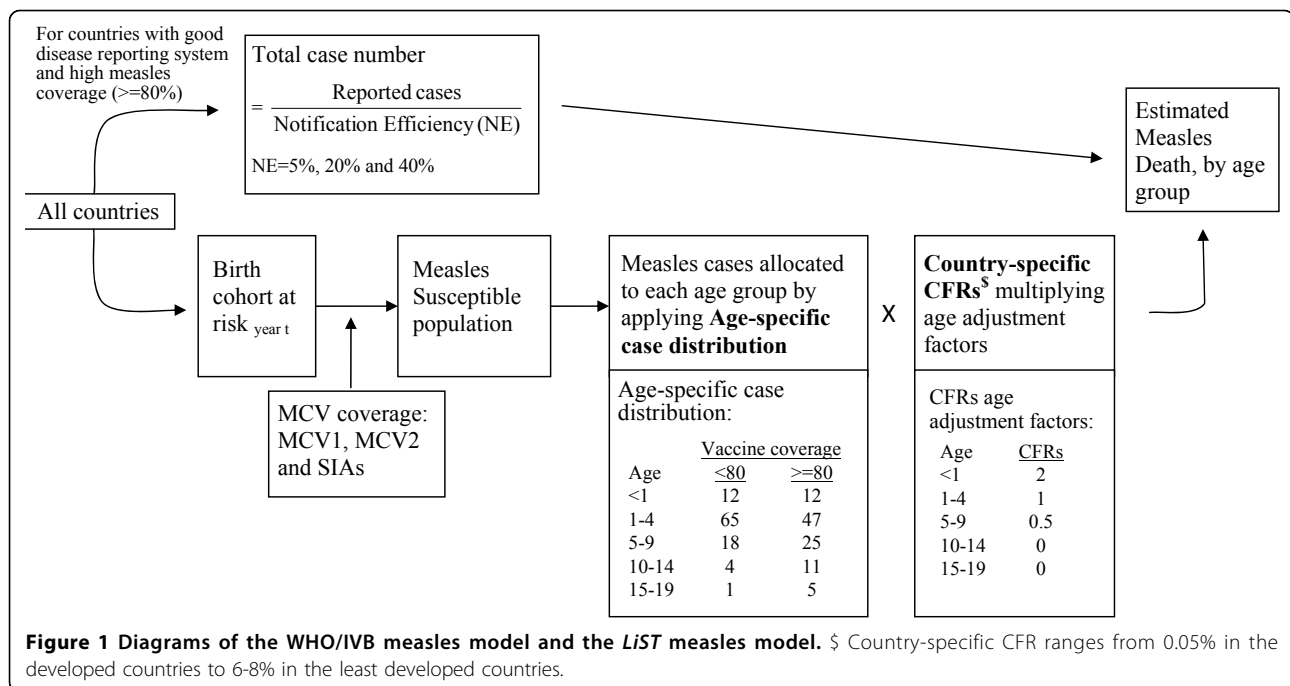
For countries with good disease reporting system and high measles coverage (>=80%)

Total case number

$= \frac{\text{Reported cases}}{\text{Notification Efficiency (NE)}}$

NE=5%, 20% and 40%

Estimated Measles Death, by age group

All countries

Birth cohort at risk $_{\text{year t}}$

MCV coverage: MCV1, MCV2 and SIAs

Measles Susceptible population

Measles cases allocated to each age group by applying **Age-specific case distribution**

Age-specific case distribution:

| Age | Vaccine coverage <80 | >=80 |
|---|---|---|
| <1 | 12 | 12 |
| 1-4 | 65 | 47 |
| 5-9 | 18 | 25 |
| 10-14 | 4 | 11 |
| 15-19 | 1 | 5 |

X

**Country-specific CFRs$^{\$}$** multiplying age adjustment factors

CFRs age adjustment factors:

| Age | CFRs |
|---|---|
| <1 | 2 |
| 1-4 | 1 |
| 5-9 | 0.5 |
| 10-14 | 0 |
| 15-19 | 0 |

**Figure 1 Diagrams of the WHO/IVB measles model and the *LiST* measles model.** $ Country-specific CFR ranges from 0.05% in the developed countries to 6-8% in the least developed countries.